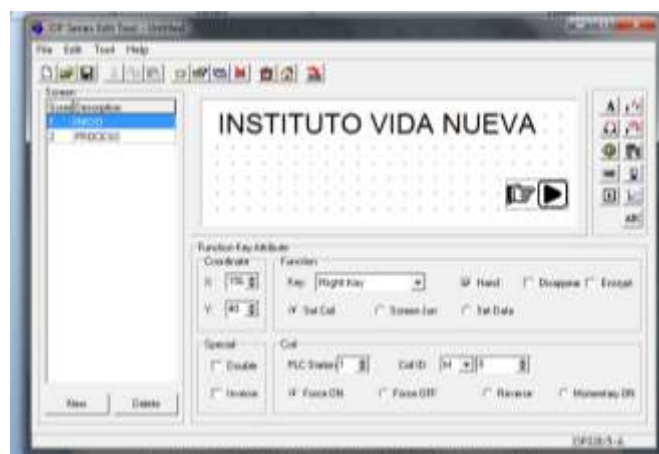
OP Series Edit Tool - [Untitled]

File Edit Tool Help

Screen
Screen Description
1 INICIO
2 PROCESO

INSTITUTO VIDA NUEVA

Function Key Attribute
Coordinate
X: 156
Y: 40
Function
Key: Right Key
Hand
Disappear
Encrypt
Set Coil
Screen Jum
Set Data
Special
Double
Inverse
Coil
PLC Station 1
Coil ID M 0
Force ON
Force OFF
Reverse
Momentary ON

New
Delete

OP320-A